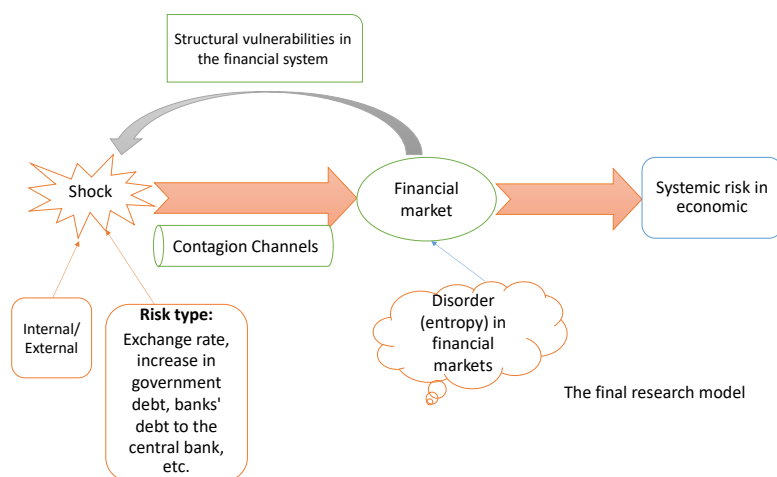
Structural vulnerabilities in the financial system

Shock

Financial market

Systemic risk in economic

Contagion Channels

Internal/ External

Risk type:
Exchange rate, increase in government debt, banks' debt to the central bank, etc.

Disorder (entropy) in financial markets

The final research model